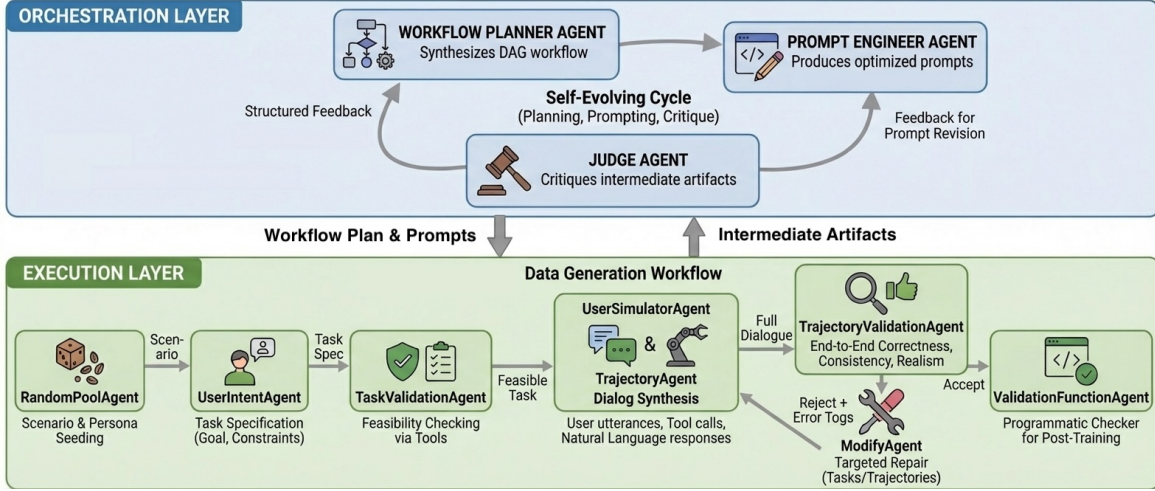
ORCHESTRATION LAYER

WORKFLOW PLANNER AGENT
Synthesizes DAG workflow

PROMPT ENGINEER AGENT
Produces optimized prompts

Structured Feedback

Self-Evolving Cycle
(Planning, Prompting, Critique)

Feedback for Prompt Revision

JUDGE AGENT
Critiques intermediate artifacts

Workflow Plan & Prompts

Intermediate Artifacts

EXECUTION LAYER

Data Generation Workflow

RandomPoolAgent
Scenario & Persona Seeding

Scen-ario

UserIntentAgent
Task Specification (Goal, Constraints)

Task Spec

TaskValidationAgent
Feasibility Checking via Tools

Feasible Task

UserSimulatorAgent
&
TrajectoryAgent
Dialog Synthesis
User utterances, Tool calls, Natural Language responses

Full Dialogue

TrajectoryValidationAgent
End-to-End Correctness, Consistency, Realism

Reject + Error Togs

ModifyAgent
Targeted Repair (Tasks/Trajectories)

Accept

ValidationFunctionAgent
Programmatic Checker for Post-Training